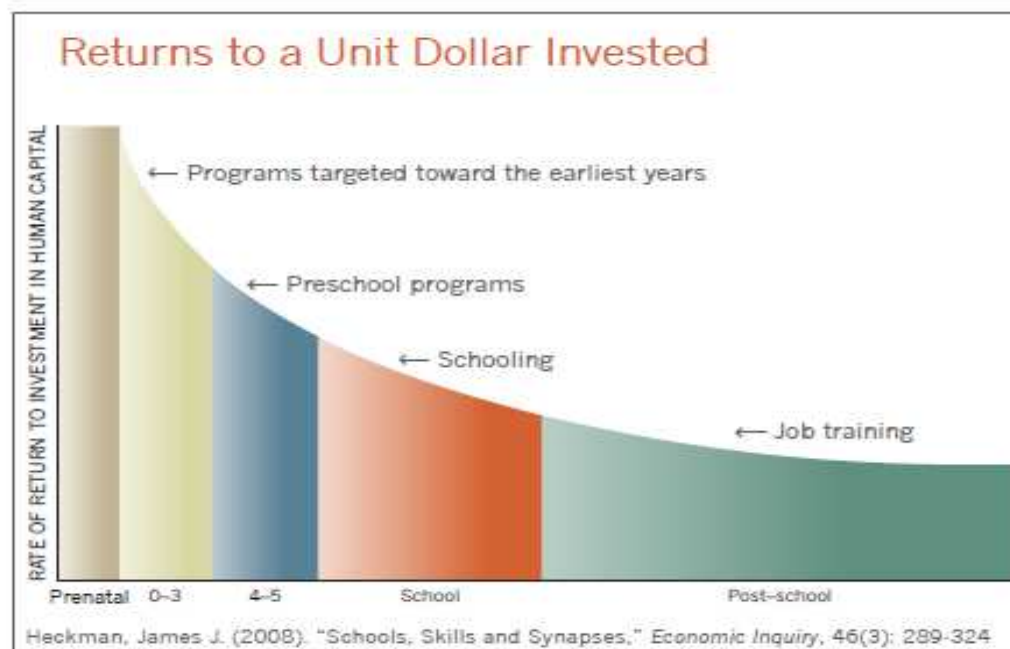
Returns to a Unit Dollar Invested

RATE OF RETURN TO INVESTMENT IN HUMAN CAPITAL

← Programs targeted toward the earliest years

← Preschool programs

← Schooling

← Job training

Prenatal 0–3 4–5 School Post-school

Heckman, James J. (2008). "Schools, Skills and Synapses," Economic Inquiry, 46(3): 289-324